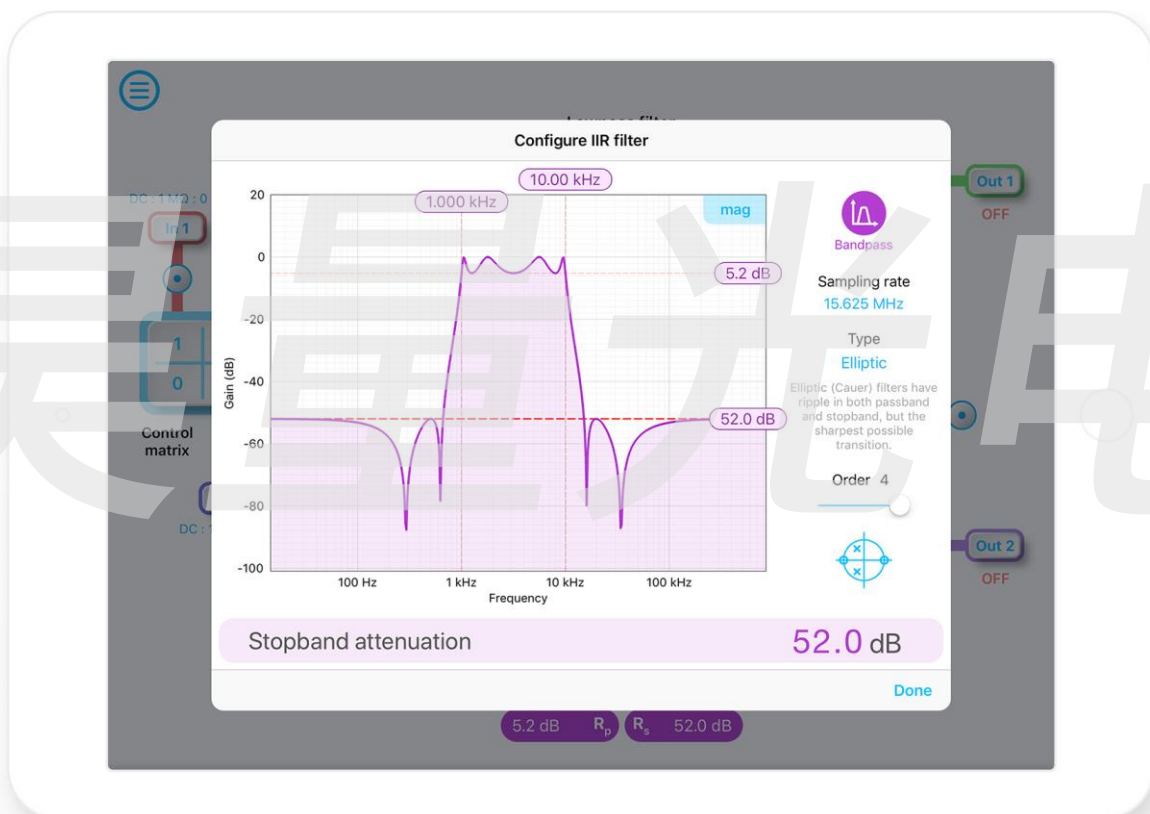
Configure IIR filter

DC : 1 MΩ : 0

In 1

1

0

Control matrix

DC : 1

Out 1
OFF

Out 2
OFF

10.00 kHz
1.000 kHz
mag

20
0
-20
-40
-60
-80
-100
Gain (dB)

5.2 dB
52.0 dB

100 Hz
1 kHz
10 kHz
100 kHz
Frequency

Bandpass

Sampling rate
15.625 MHz

Type
Elliptic

Elliptic (Cauer) filters have ripple in both passband and stopband, but the sharpest possible transition.

Order 4

Stopband attenuation
52.0 dB

Done

5.2 dB $R_p$ $R_s$ 52.0 dB